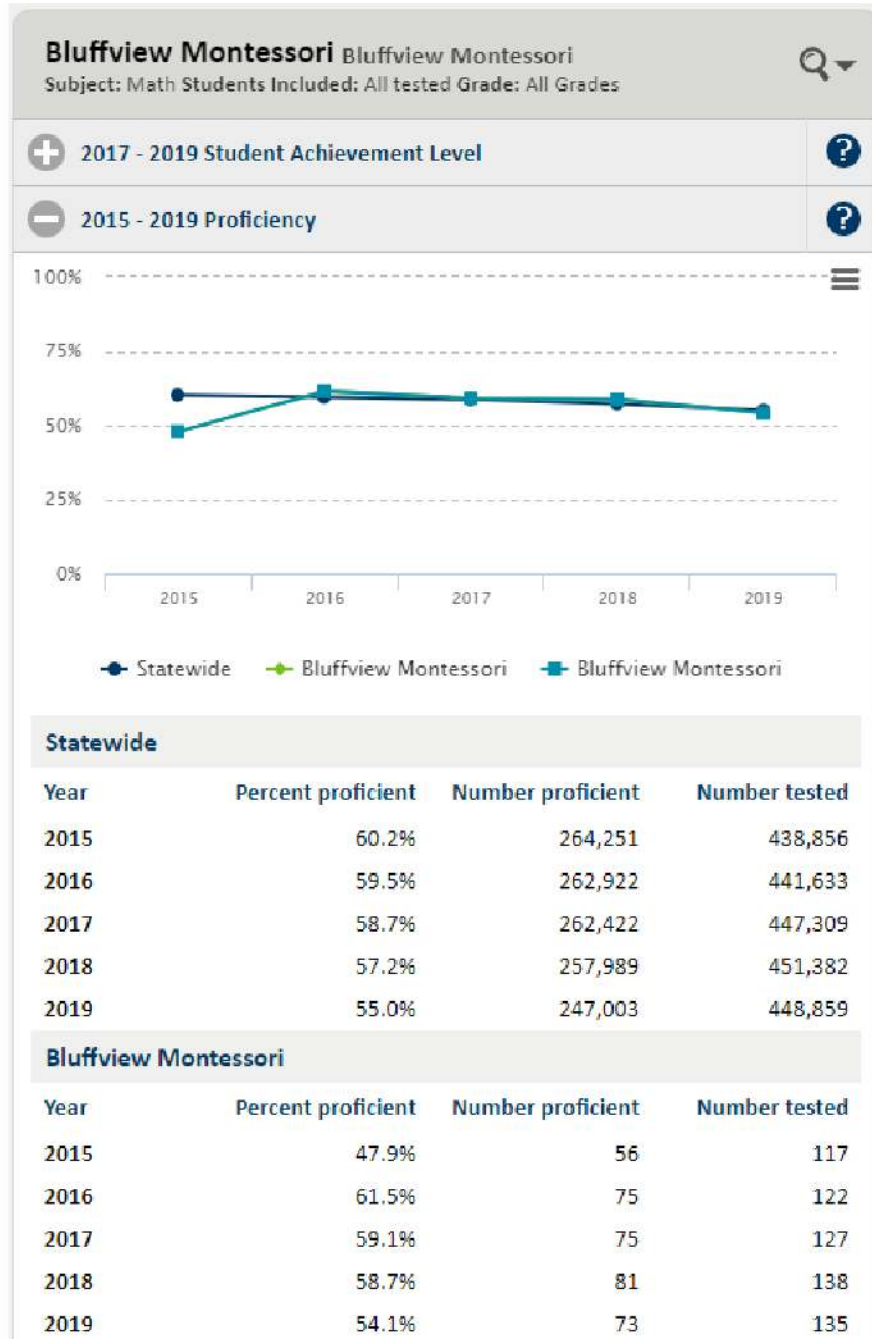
Bluffview Montessori Bluffview Montessori
Subject: Math Students Included: All tested Grade: All Grades

2017 - 2019 Student Achievement Level

2015 - 2019 Proficiency

100%
75%
50%
25%
0%
2015 2016 2017 2018 2019

Statewide Bluffview Montessori Bluffview Montessori

Statewide

| Year | Percent proficient | Number proficient | Number tested |
|---|---|---|---|
| 2015 | 60.2% | 264,251 | 438,856 |
| 2016 | 59.5% | 262,922 | 441,633 |
| 2017 | 58.7% | 262,422 | 447,309 |
| 2018 | 57.2% | 257,989 | 451,382 |
| 2019 | 55.0% | 247,003 | 448,859 |

Bluffview Montessori

| Year | Percent proficient | Number proficient | Number tested |
|---|---|---|---|
| 2015 | 47.9% | 56 | 117 |
| 2016 | 61.5% | 75 | 122 |
| 2017 | 59.1% | 75 | 127 |
| 2018 | 58.7% | 81 | 138 |
| 2019 | 54.1% | 73 | 135 |